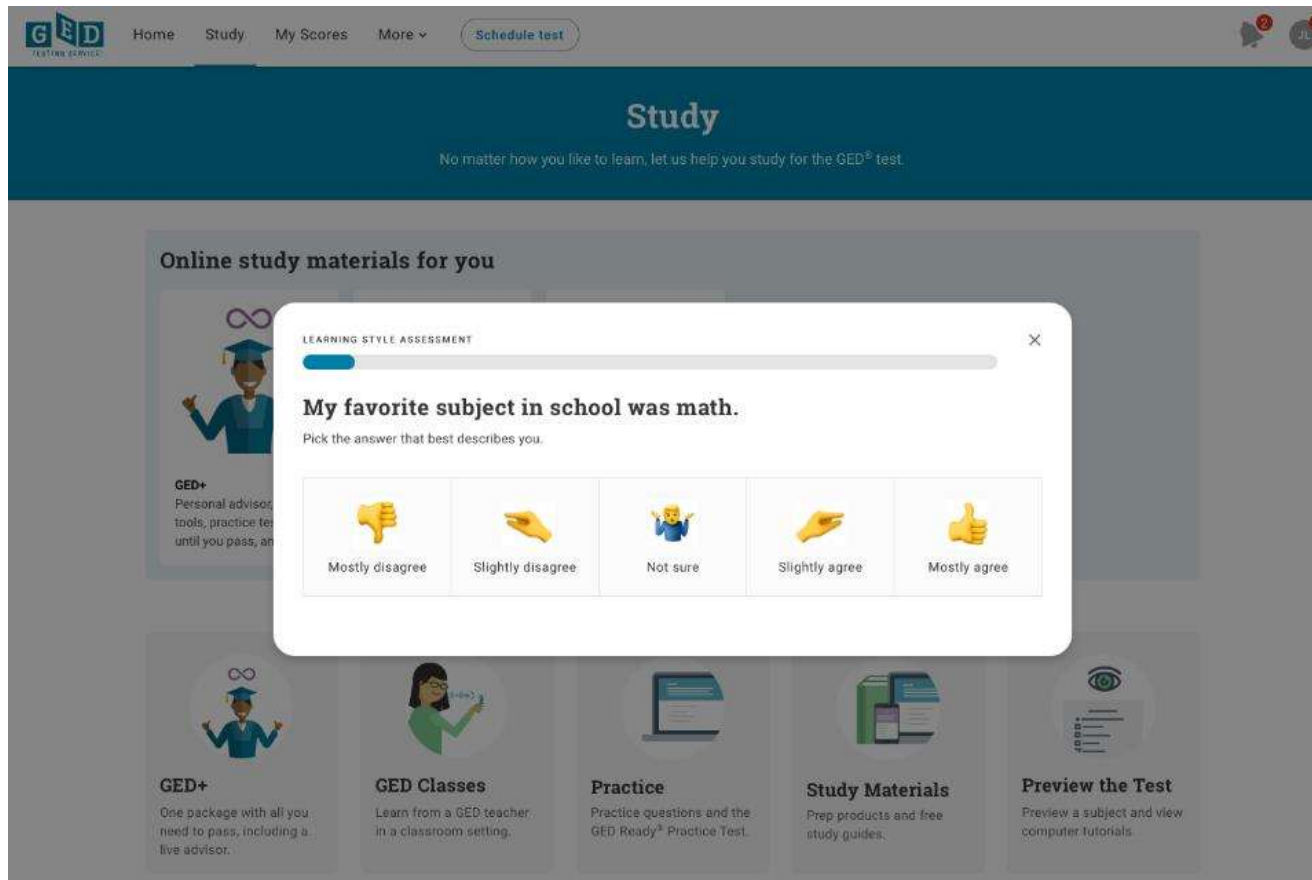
GED TESTING SERVICE

Home Study My Scores More Schedule test

2

JL

Study

No matter how you like to learn, let us help you study for the GED® test.

Online study materials for you

GED+
Personal advisor, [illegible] tools, practice te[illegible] until you pass, an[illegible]

LEARNING STYLE ASSESSMENT

My favorite subject in school was math.

Pick the answer that best describes you.

Mostly disagree

Slightly disagree

Not sure

Slightly agree

Mostly agree

GED+
One package with all you need to pass, including a live advisor.

GED Classes
Learn from a GED teacher in a classroom setting.

Practice
Practice questions and the GED Ready® Practice Test.

Study Materials
Prep products and free study guides.

Preview the Test
Preview a subject and view computer tutorials.